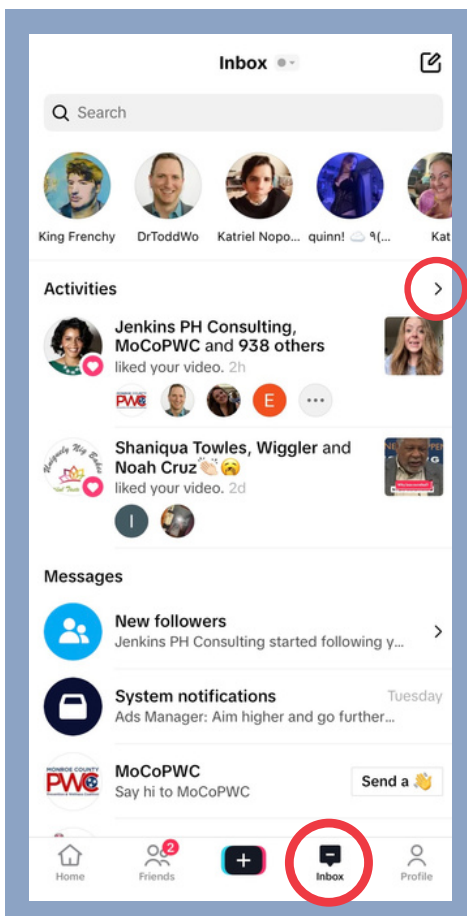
Inbox

Search

King Frenchy
DrToddWo
Katriel Nopo...
quinn! ☁️ ٩(...
Kat

Activities

Jenkins PH Consulting, MoCoPWC and 938 others
liked your video. 2h

PWC
E

Shaniqua Towles, Wiggler and Noah Cruz👏🏼😩
liked your video. 2d

I

Messages

New followers
Jenkins PH Consulting started following y...

System notifications
Tuesday
Ads Manager: Aim higher and go further...

MoCoPWC
Say hi to MoCoPWC
Send a 👋

MONROE COUNTY
PWC

Home
2
Friends
+
Inbox
Profile